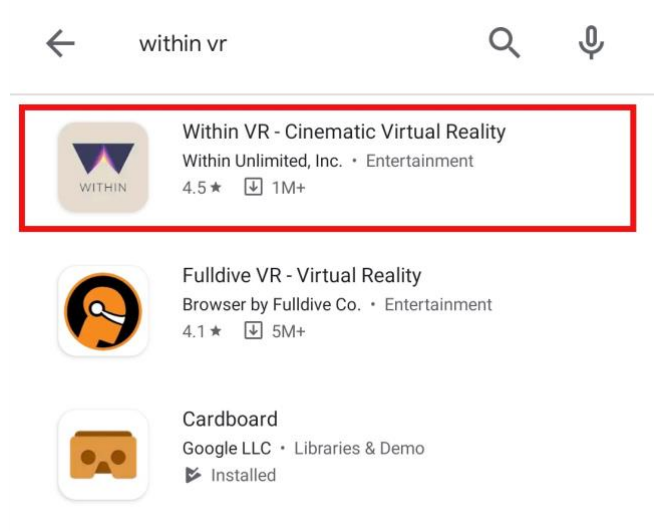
within vr

WITHIN

Within VR - Cinematic Virtual Reality
Within Unlimited, Inc. • Entertainment
4.5 ★ 1M+

Fulldive VR - Virtual Reality
Browser by Fulldive Co. • Entertainment
4.1 ★ 5M+

Cardboard
Google LLC • Libraries & Demo
Installed